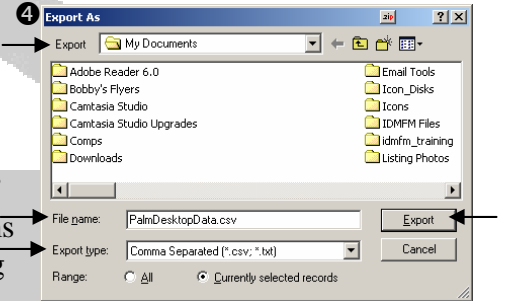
4 Export As

zip ? X

Export My Documents

Adobe Reader 6.0
Bobby's Flyers
Camtasia Studio
Camtasia Studio Upgrades
Comps
Downloads

Email Tools
Icon_Disks
Icons
IDMFM Files
idmfm_training
Listing Photos

File name: PalmDesktopData.csv

Export

Export type: Comma Separated (*.csv; *.txt)

Cancel

Range: All Currently selected records

ts

g